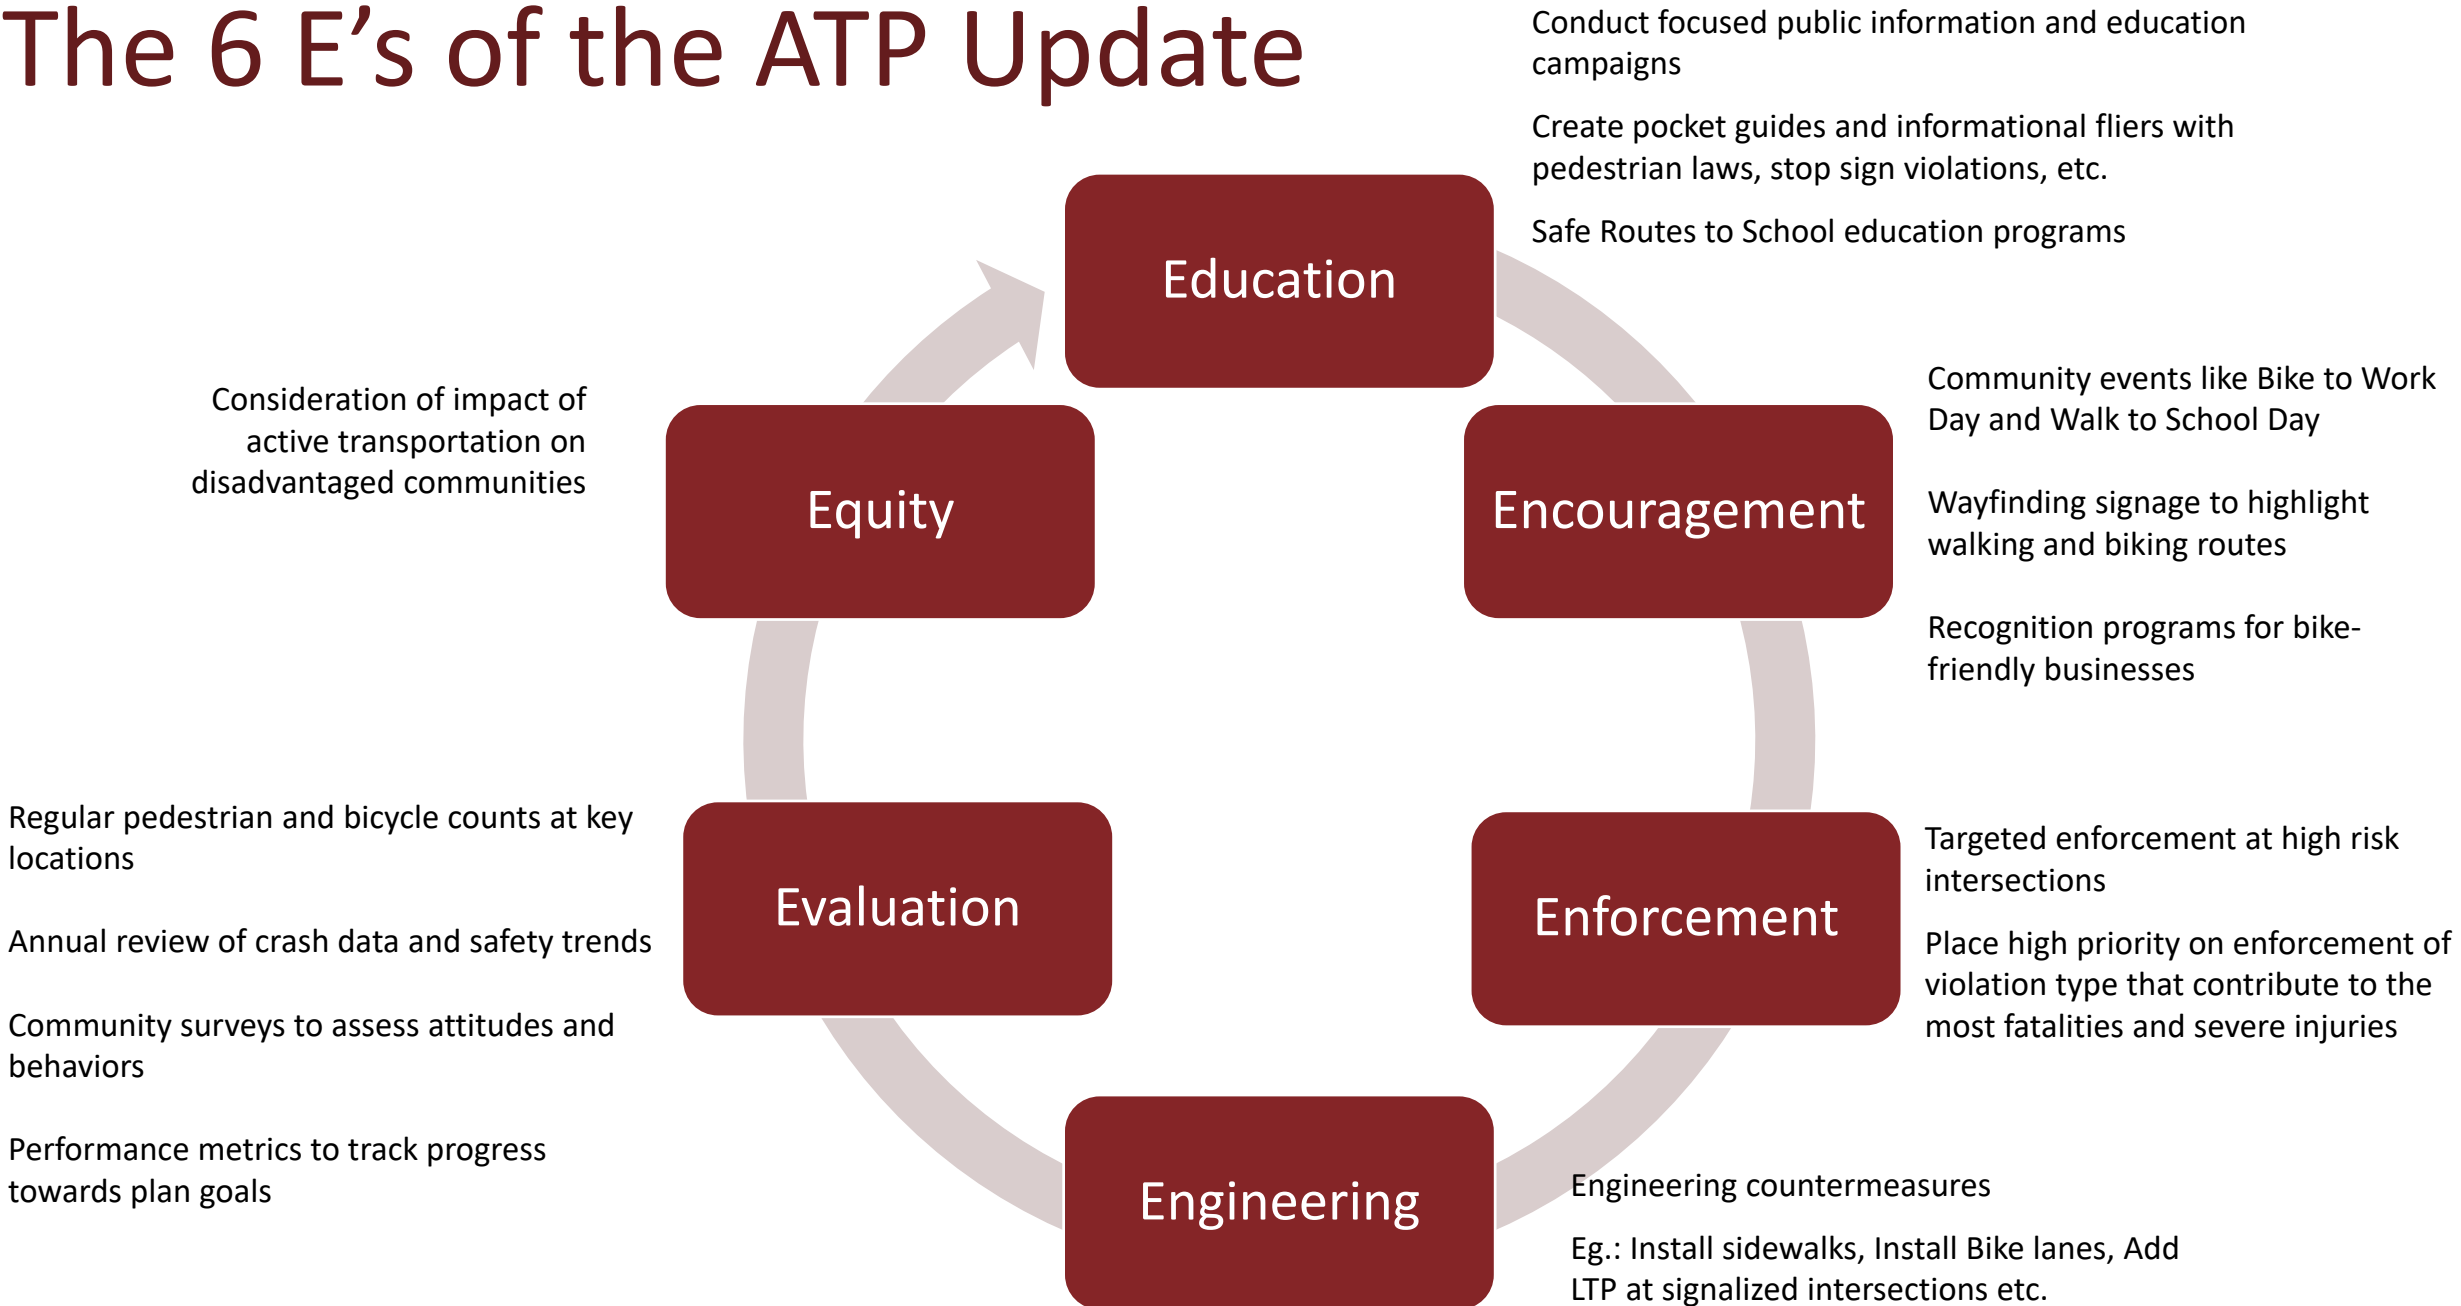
The 6 E’s of the ATP Update

Conduct focused public information and education campaigns

Create pocket guides and informational fliers with pedestrian laws, stop sign violations, etc.

Safe Routes to School education programs

Education

Consideration of impact of active transportation on disadvantaged communities

Equity

Encouragement

Community events like Bike to Work Day and Walk to School Day

Wayfinding signage to highlight walking and biking routes

Recognition programs for bike-friendly businesses

Regular pedestrian and bicycle counts at key locations

Annual review of crash data and safety trends

Community surveys to assess attitudes and behaviors

Performance metrics to track progress towards plan goals

Evaluation

Enforcement

Targeted enforcement at high risk intersections

Place high priority on enforcement of violation type that contribute to the most fatalities and severe injuries

Engineering

Engineering countermeasures

Eg.: Install sidewalks, Install Bike lanes, Add LTP at signalized intersections etc.